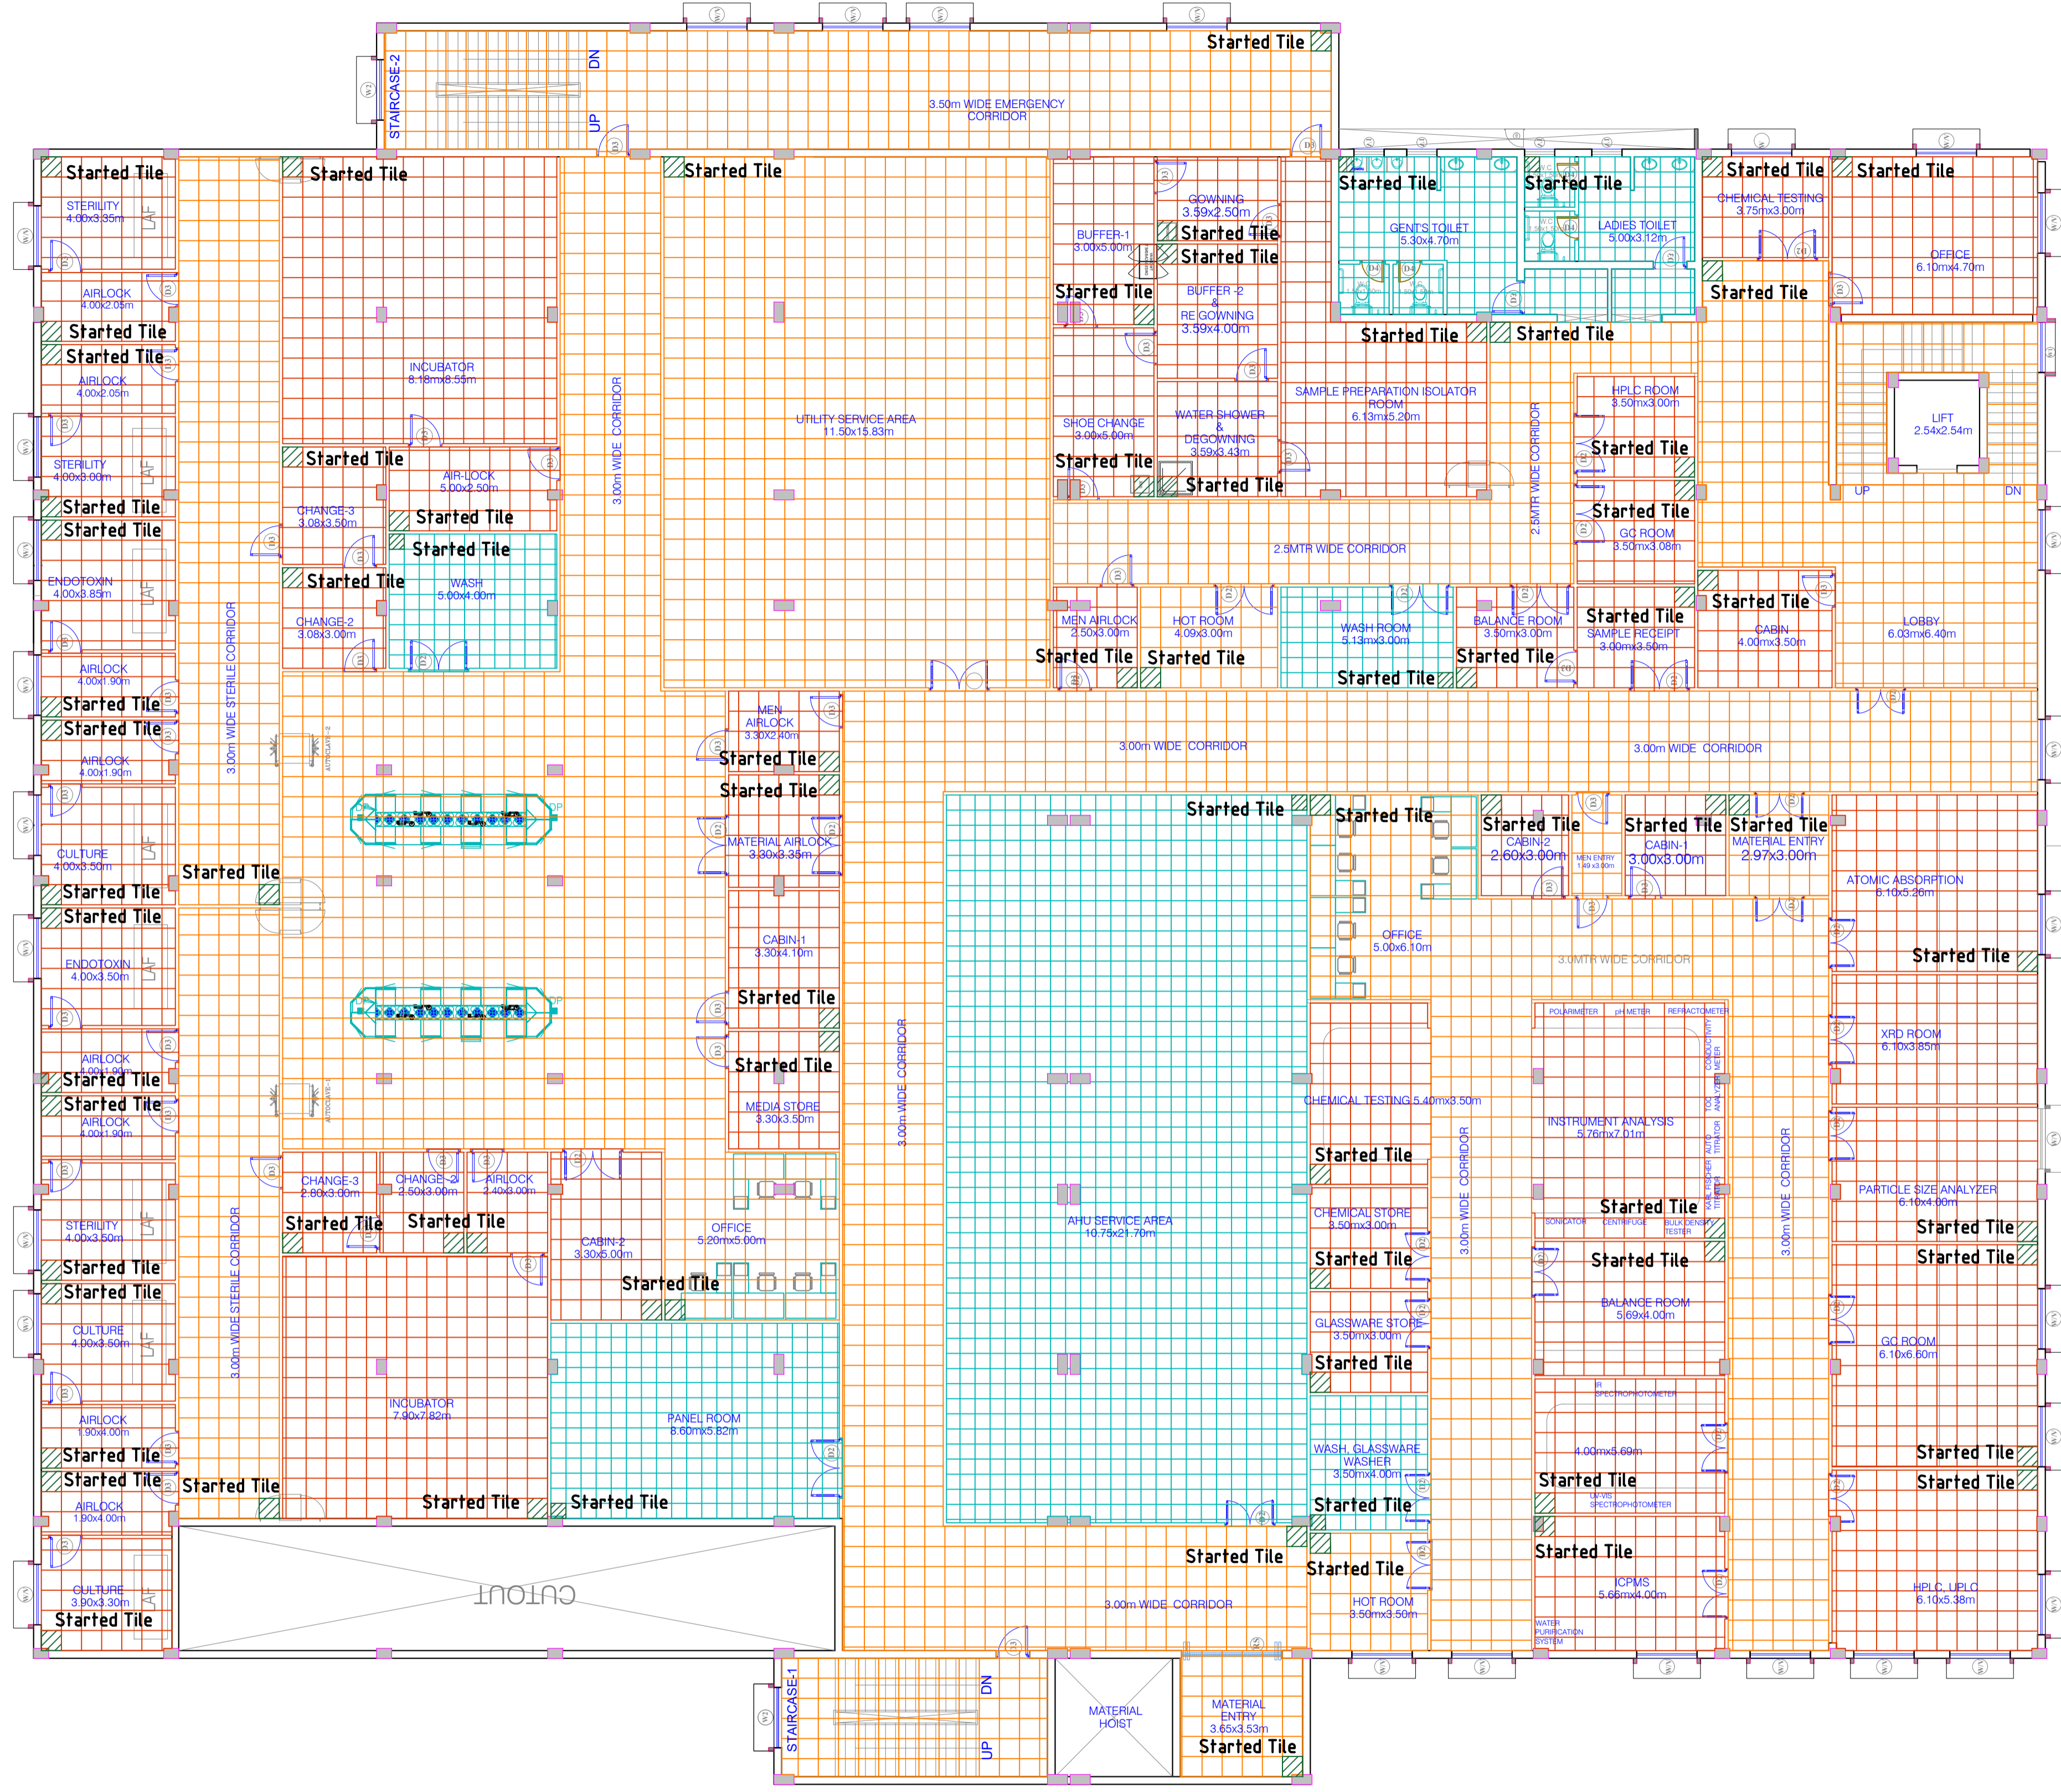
STAIRCASE-2
DN
UP
Started Tile
3.50m WIDE EMERGENCY CORRIDOR

Started Tile
STERILITY 4.00x3.35m
LAF
AIRLOCK 4.00x2.05m
Started Tile
Started Tile
AIRLOCK 4.00x2.05m
STERILITY 4.00x3.00m
LAF
Started Tile
Started Tile
ENDOTOXIN 4.00x3.85m
LAF
AIRLOCK 4.00x1.90m
Started Tile
Started Tile
AIRLOCK 4.00x1.90m
CULTURE 4.00x3.50m
LAF
Started Tile
Started Tile
ENDOTOXIN 4.00x3.50m
LAF
AIRLOCK 4.00x1.90m
Started Tile
Started Tile
AIRLOCK 4.00x1.90m
STERILITY 4.00x3.50m
LAF
Started Tile
Started Tile
CULTURE 4.00x3.50m
LAF
AIRLOCK 1.90x4.00m
Started Tile
Started Tile
AIRLOCK 1.90x4.00m
CULTURE 3.90x3.30m
LAF
Started Tile

3.00m WIDE STERILE CORRIDOR
Started Tile
3.00m WIDE STERILE CORRIDOR
Started Tile

Started Tile
INCUBATOR 8.18mx8.55m
Started Tile
CHANGE-3 3.08x3.50m
AIR-LOCK 5.00x2.50m
Started Tile
Started Tile
Started Tile
WASH 5.00x4.00m
CHANGE-2 3.08x3.00m
AUTOCLAVE - 2
AUTOCLAVE-1
3.00m WIDE CORRIDOR

Started Tile
UTILITY SERVICE AREA 11.50x15.83m

MEN AIRLOCK 3.30X2.40m
Started Tile
Started Tile
MATERIAL AIRLOCK 3.30x3.35m
CABIN-1 3.30x4.10m
Started Tile
Started Tile
MEDIA STORE 3.30x3.50m

CHANGE-3 2.80x3.00m
CHANGE-2 2.50x3.00m
AIRLOCK 2.40x3.00m
Started Tile
Started Tile
CABIN-2 3.30x5.00m
OFFICE 5.20mx5.00m
Started Tile
INCUBATOR 7.90x7.82m
PANEL ROOM 8.60mx5.82m
Started Tile
Started Tile
CUTOUT

BUFFER-1 3.00x5.00m
GOWNING 3.59x2.50m
Started Tile
Started Tile
Started Tile
BUFFER -2 & RE GOWNING 3.59x4.00m
SHOE CHANGE 3.00x5.00m
WATER SHOWER & DEGOWNING 3.59x3.43m
Started Tile
Started Tile

Started Tile
GENTS TOILET 5.30x4.70m
Started Tile
LADIES TOILET 5.00x3.12m
Started Tile
Started Tile
SAMPLE PREPARATION ISOLATOR ROOM 6.13mx5.20m
2.5MTR WIDE CORRIDOR
2.5MTR WIDE CORRIDOR

Started Tile
CHEMICAL TESTING 3.75mx3.00m
Started Tile
OFFICE 6.10mx4.70m
Started Tile
HPLC ROOM 3.50mx3.00m
Started Tile
Started Tile
GC ROOM 3.50mx3.08m
LIFT 2.54x2.54m
UP
DN

MEN AIRLOCK 2.50x3.00m
HOT ROOM 4.09x3.00m
WASH ROOM 5.13mx3.00m
BALANCE ROOM 3.50mx3.00m
Started Tile
SAMPLE RECEIPT 3.00mx3.50m
Started Tile
CABIN 4.00mx3.50m
LOBBY 6.03mx6.40m
Started Tile
Started Tile
Started Tile
Started Tile

3.00m WIDE CORRIDOR
3.00m WIDE CORRIDOR

Started Tile
AHU SERVICE AREA 10.75x21.70m
Started Tile
OFFICE 5.00x6.10m
Started Tile
CABIN-2 2.60x3.00m
MEN ENTRY 1.49 x3.00m
Started Tile
CABIN-1 3.00x3.00m
Started Tile
MATERIAL ENTRY 2.97x3.00m
ATOMIC ABSORPTION 6.10x5.26m
Started Tile
3.0MTR WIDE CORRIDOR
XRD ROOM 6.10x3.85m
CHEMICAL TESTING 5.40mx3.50m
Started Tile
CHEMICAL STORE 3.50mx3.00m
Started Tile
GLASSWARE STORE 3.50mx3.00m
Started Tile
WASH, GLASSWARE WASHER 3.50mx4.00m
Started Tile
Started Tile
HOT ROOM 3.50mx3.50m
3.00m WIDE CORRIDOR
3.00m WIDE CORRIDOR
POLARIMETER
pH METER
REFRACTOMETER
CONDUCTIVITY METER
TOC ANALYZER
AUTO TITRATOR
KARL FISCHER TITRATOR
INSTRUMENT ANALYSIS 5.76mx7.01m
Started Tile
SONICATOR
CENTRIFUGE
BULK DENSITY TESTER
Started Tile
BALANCE ROOM 5.69x4.00m
IR SPECTROPHOTOMETER
4.00mx5.69m
Started Tile
UV-VIS SPECTROPHOTOMETER
Started Tile
ICPMS 5.66mx4.00m
WATER PURIFICATION SYSTEM
3.00m WIDE CORRIDOR
PARTICLE SIZE ANALYZER 6.10x4.00m
Started Tile
Started Tile
GC ROOM 6.10x6.60m
Started Tile
Started Tile
HPLC, UPLC 6.10x5.38m
Started Tile
3.00m WIDE CORRIDOR

STAIRCASE-1
DN
UP
MATERIAL HOIST
MATERIAL ENTRY 3.65x3.53m
Started Tile